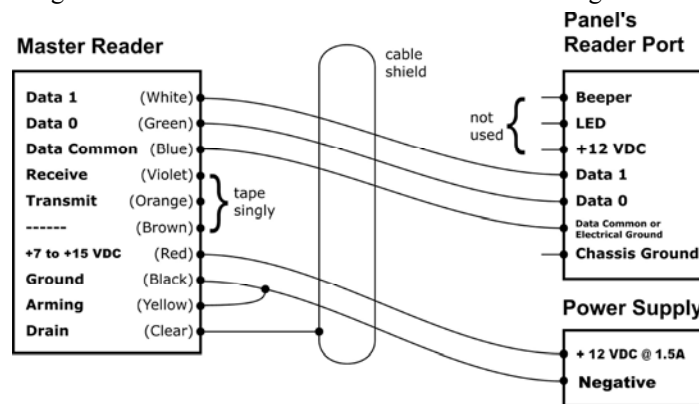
Master Reader

Data 1 (White)
Data 0 (Green)
Data Common (Blue)
Receive (Violet)
Transmit (Orange)
------ (Brown)
+7 to +15 VDC (Red)
Ground (Black)
Arming (Yellow)
Drain (Clear)

tape singly

cable shield

not used

Panel's Reader Port

Beeper
LED
+12 VDC
Data 1
Data 0
Data Common or Electrical Ground
Chassis Ground

Power Supply

+ 12 VDC @ 1.5A
Negative